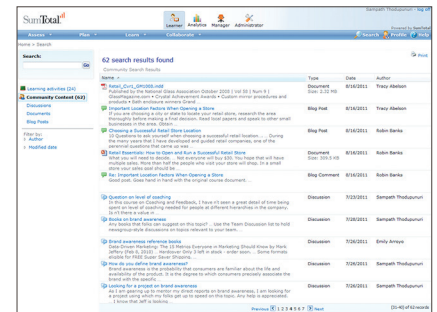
SumTotal

Learner Analytics Manager Administrator

Sampath Thodupunuri - Log off

Powered by SumTotal

Assess Learn Collaborate

Search Profile Help

Home > Search

Search:

Go

Learning activities (24)

Community Content (62)

Discussions

Documents

Blog Posts

Filter by:

Author

Modified date

62 search results found

Community Search Results

Print

| Name | Type | Date | Author |
|---|---|---|---|
| Retail_Curr_GM0000.m4d<br>Published by the National Glass Association October 2009 \| Vol 00 \| Num 9 \| GlassMagazine.com • Crystal Achievement Awards • Custom mirror procedures and products • Self-endorse winners Grand | Document Size: 2.32 MB | 8/16/2011 | Tracy Allison |
| Important Location Factor When Opening a Store<br>If you are choosing a city or state to locate your retail store, research the area thoroughly before making a final decision. Read local papers and speak to other small businesses in the area. Obtain... | Blog Post | 8/16/2011 | Tracy Allison |
| Choosing a Successful Retail Store Location<br>10 Questions to ask yourself when choosing a successful retail location ... ... During the many years that I have developed and guided retail companies, one of the essential questions that came up was ... | Blog Post | 8/16/2011 | Robin Banks |
| Retail Essentials: How to Open and Run a Successful Retail Store<br>What you will need to decide... Not everyone will buy \$30. You hope that will have multiple sales. More than half the people who visit your store will shop. In a small store your sales goal should be ... | Document Size: 309.5 KB | 8/16/2011 | Robin Banks |
| Re: Important Location Factor When Opening a Store<br>Good post. Goes hand in hand with the original source document... | Blog Comment | 8/16/2011 | Tracy Allison |
| Question on level of coaching<br>In this course on Coaching and Feedback, I have n't seen a great detail of time being spent on the level of coaching needed for people at different hierarchies in the company. Is n't there a value in ... | Discussion | 7/27/2011 | Sampath Thodupunuri |
| Books on brand awareness<br>Any books that folks can suggest on this topic? ...Use the Team Discussion list to hold newsgroup-style discussions on topics relevant to your team... | Discussion | 7/26/2011 | Sampath Thodupunuri |
| Brand awareness reference books<br>Distribution Marketing: The 10 Proms Everyone in Marketing Should Know by Mark Jeffery (Feb 8, 2010) ... Hardcover: Only 3 left in stock - order soon... Some formats eligible for FREE Super Saver Shipping ... | Discussion | 7/26/2011 | Emily Arroyo |
| How do you define brand awareness?<br>Brand awareness is the probability that consumers are familiar about the life and availability of the product. It is the degree to which consumers precisely associate the brand with the specific ... | Discussion | 7/26/2011 | Sampath Thodupunuri |
| Looking for a project on brand awareness<br>As I am gearing up to mentor my direct reports on brand awareness, I am looking for a project using which my folks get up to speed on this topic. Any help is appreciated. I know that Jeff is lacking... | Discussion | 7/26/2011 | Sampath Thodupunuri |

Previous 1 2 3 4 5 6 7 Next

[01-40] of 62 records